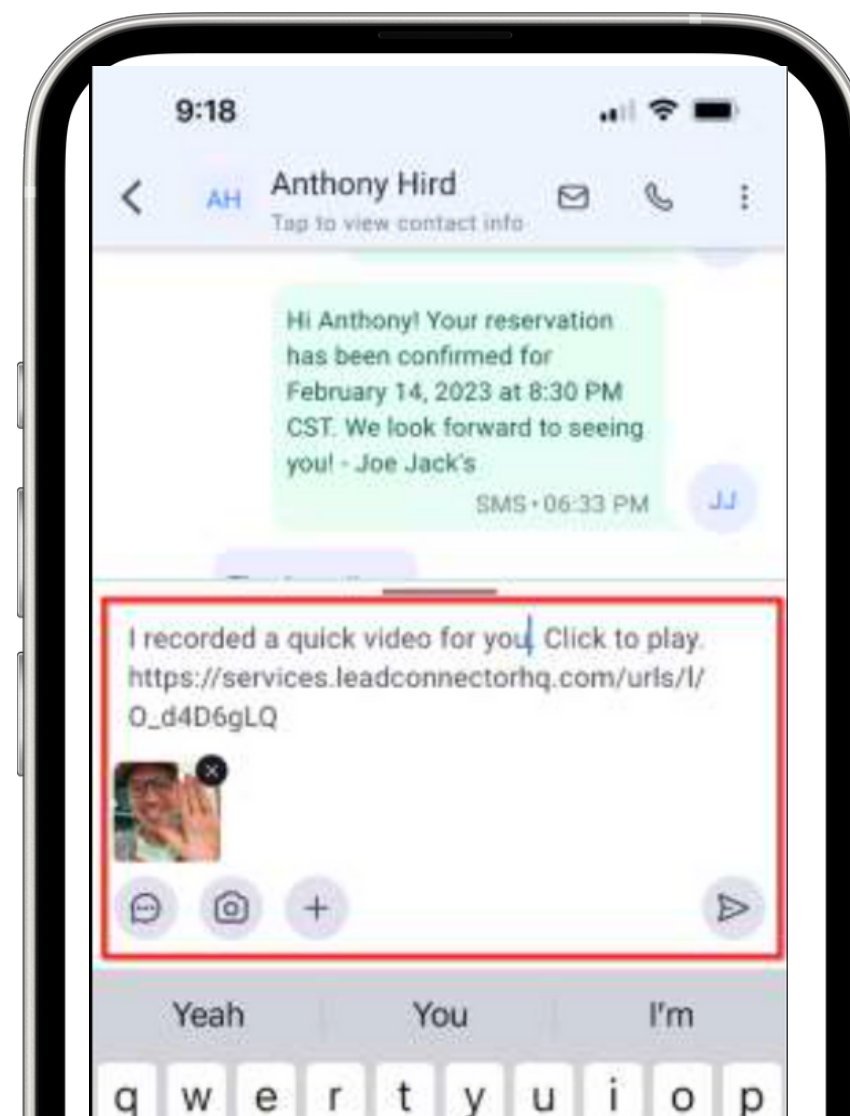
9:18

AH Anthony Hird
Tap to view contact info

Hi Anthony! Your reservation has been confirmed for February 14, 2023 at 8:30 PM CST. We look forward to seeing you! - Joe Jack's
SMS • 06:33 PM

JJ

I recorded a quick video for you. Click to play. https://services.leadconnectorhq.com/urls/l/O_d4D6gLQ

Yeah You I'm

q w e r t y u i o p